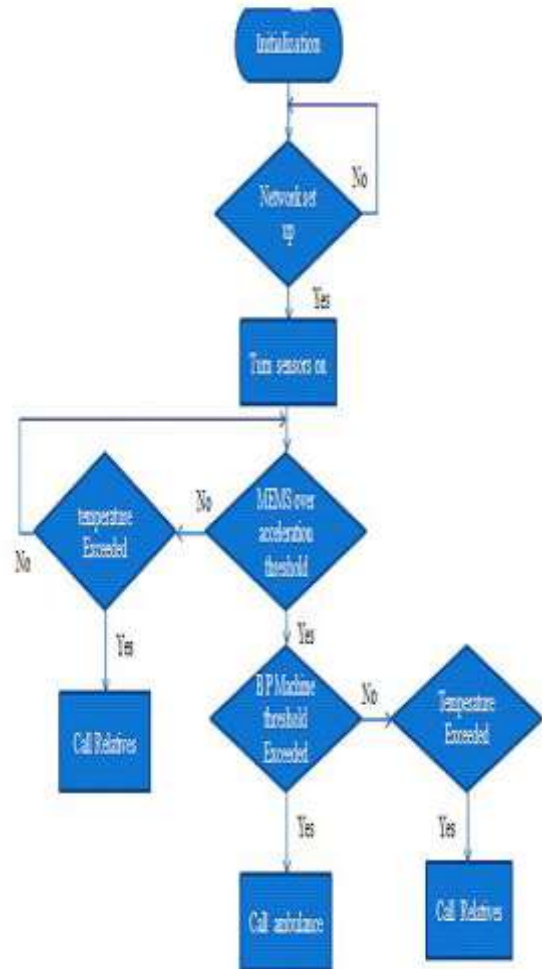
Initialization

Network set up

No

Yes

Turn sensors on

MEMS over acceleration threshold

No

temperature Exceeded

No

Yes

Call Relatives

Yes

B P Machine threshold Exceeded

No

Temperature Exceeded

Yes

Call ambulance

Yes

Call Relatives